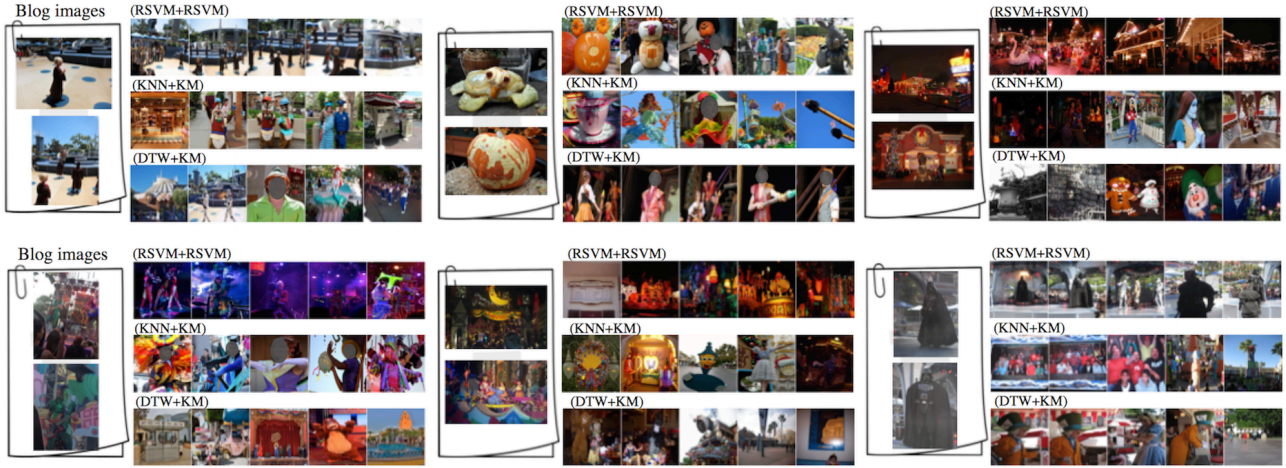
Blog images

(RSVM+RSVM)

(KNN+KM)

(DTW+KM)

(RSVM+RSVM)

(KNN+KM)

(DTW+KM)

(RSVM+RSVM)

(KNN+KM)

(DTW+KM)

Blog images

(RSVM+RSVM)

(KNN+KM)

(DTW+KM)

(RSVM+RSVM)

(KNN+KM)

(DTW+KM)

(RSVM+RSVM)

(KNN+KM)

(DTW+KM)